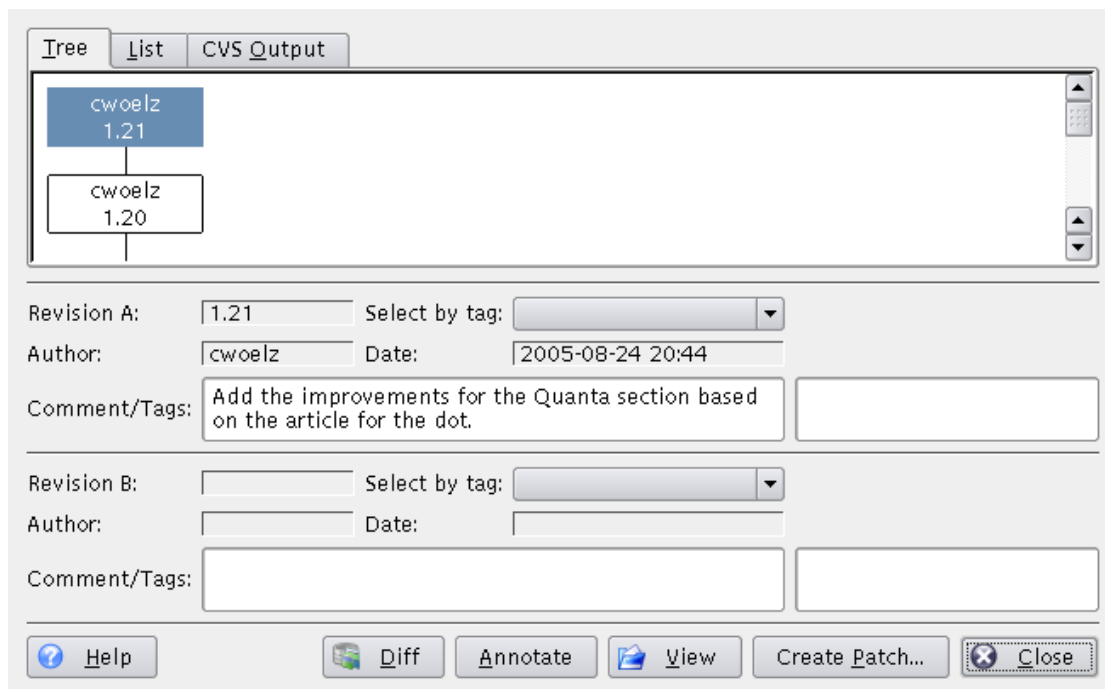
Tree | List | CVS Output

cwoelz
1.21

cwoelz
1.20

Revision A: 1.21 Select by tag:
Author: cwoelz Date: 2005-08-24 20:44
Comment/Tags: Add the improvements for the Quanta section based on the article for the dot.

Revision B: Select by tag:
Author: Date:
Comment/Tags:

Help | Diff | Annotate | View | Create Patch... | Close